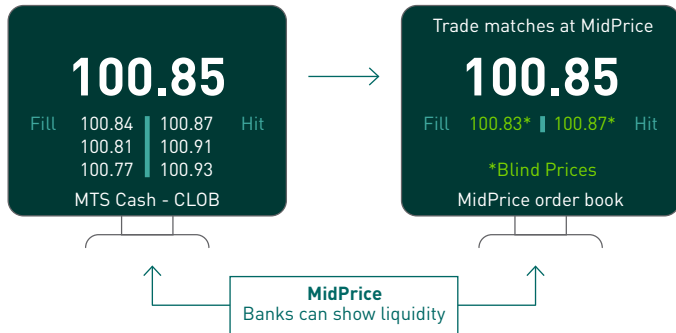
100.85

Fill 100.84 100.87 Hit
100.81 100.91
100.77 100.93

MTS Cash - CLOB

Trade matches at MidPrice

100.85

Fill 100.83* 100.87* Hit

*Blind Prices

MidPrice order book

MidPrice
Banks can show liquidity